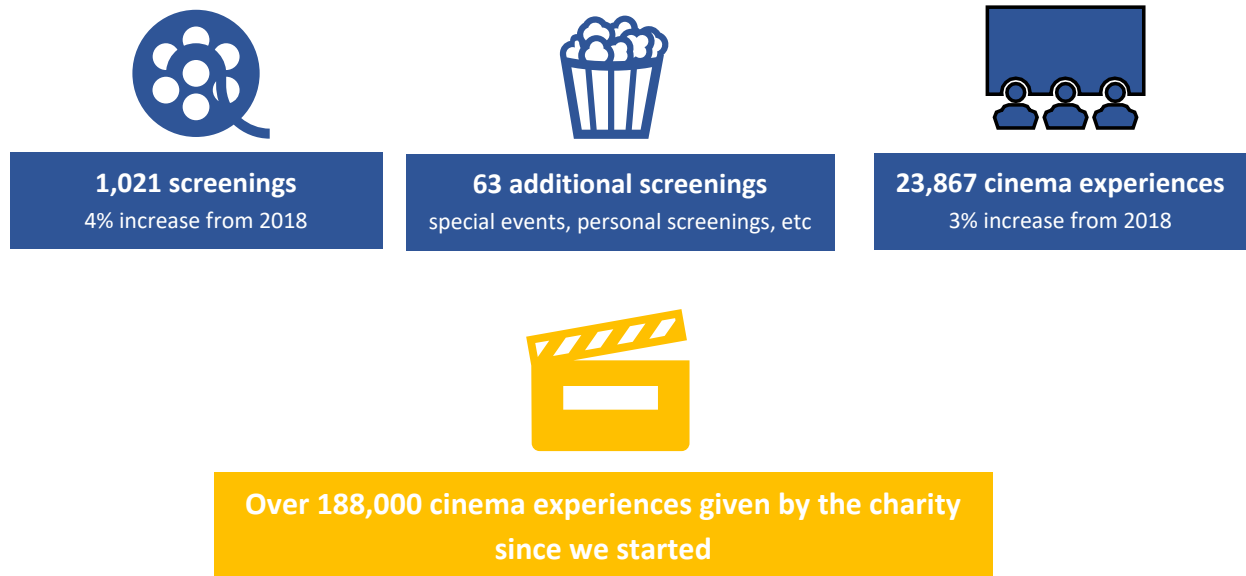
1,021 screenings
4% increase from 2018

63 additional screenings
special events, personal screenings, etc

23,867 cinema experiences
3% increase from 2018

Over 188,000 cinema experiences given by the charity since we started